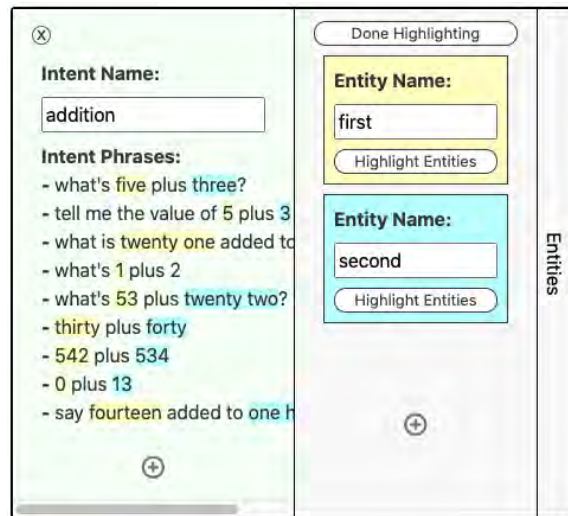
ⓧ

Intent Name:

addition

Intent Phrases:

- what's five plus three?
- tell me the value of 5 plus 3
- what is twenty one added to
- what's 1 plus 2
- what's 53 plus twenty two?
- thirty plus forty
- 542 plus 534
- 0 plus 13
- say fourteen added to one h

⊕

Done Highlighting

Entity Name:

first

Highlight Entities

Entity Name:

second

Highlight Entities

⊕

Entities